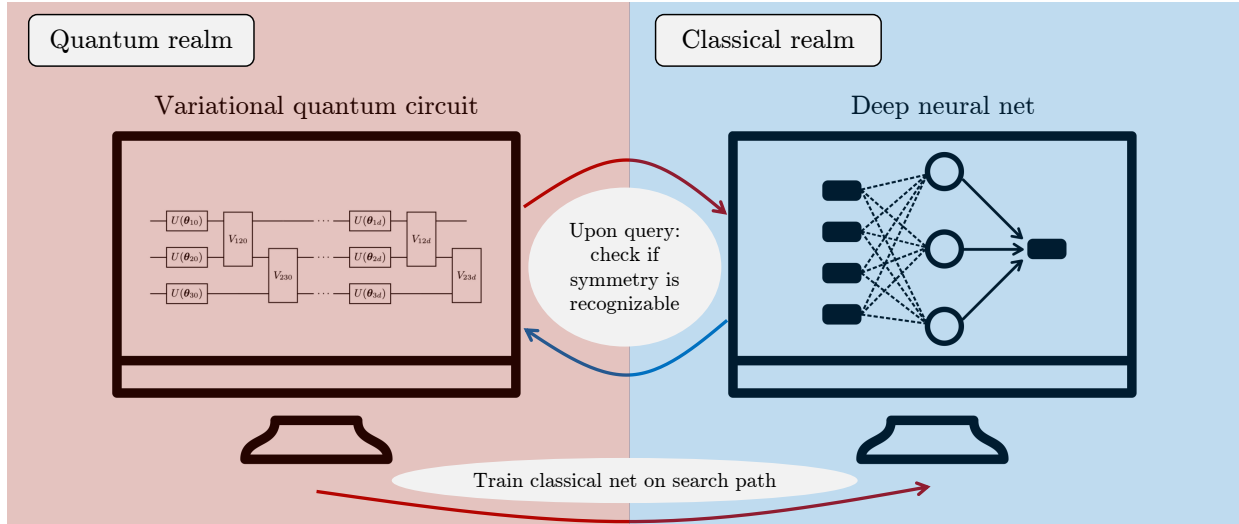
Quantum realm

Classical realm

Variational quantum circuit

Deep neural net

$U(\boldsymbol{\theta}_{10})$ $V_{120}$ $\cdots$ $U(\boldsymbol{\theta}_{1d})$ $V_{12d}$

$U(\boldsymbol{\theta}_{20})$ $V_{230}$ $\cdots$ $U(\boldsymbol{\theta}_{2d})$ $V_{23d}$

$U(\boldsymbol{\theta}_{30})$ $\cdots$ $U(\boldsymbol{\theta}_{3d})$

Upon query: check if symmetry is recognizable

Train classical net on search path